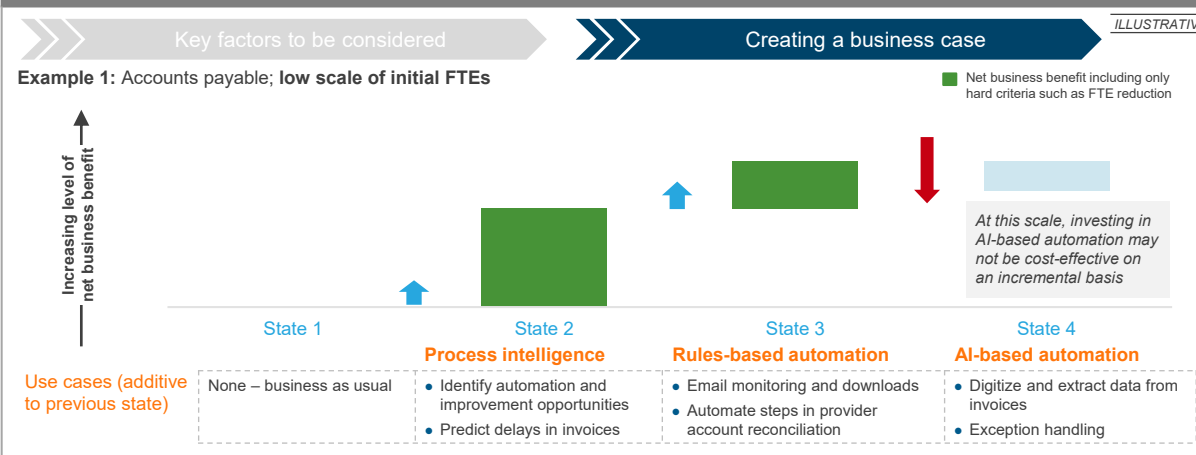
Key factors to be considered

Creating a business case

ILLUSTRATIV

Example 1: Accounts payable; low scale of initial FTEs

Net business benefit including only hard criteria such as FTE reduction

Increasing level of net business benefit

At this scale, investing in AI-based automation may not be cost-effective on an incremental basis

State 1

State 2
Process intelligence

State 3
Rules-based automation

State 4
AI-based automation

Use cases (additive to previous state)

| None – business as usual | • Identify automation and improvement opportunities<br>• Predict delays in invoices | • Email monitoring and downloads<br>• Automate steps in provider account reconciliation | • Digitize and extract data from invoices<br>• Exception handling |
|---|---|---|---|